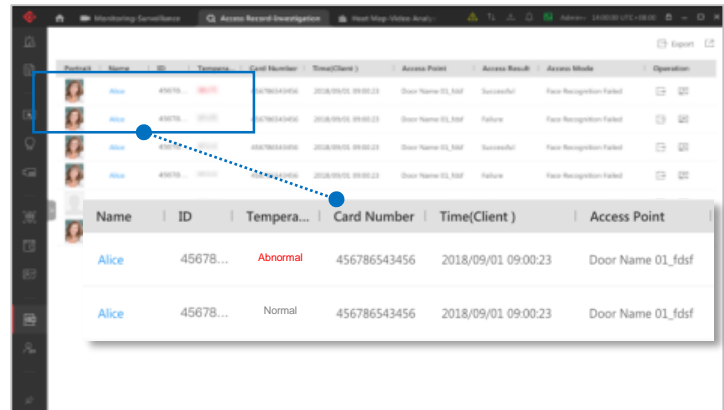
Monitoring-Surveillance
Access Record Investigation
Heat Map-Video Analy
Export

| Portrait | Name | ID | Tempera... | Card Number | Time(Client) | Access Point | Access Result | Access Mode | Operation |
|---|---|---|---|---|---|---|---|---|---|
| | Alice | 45678... | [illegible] | 456786543456 | 2018/09/01 09:00:23 | Door Name 01_fdsf | Successful | Face Recognition Failed | |
| | Alice | 45678... | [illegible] | 456786543456 | 2018/09/01 09:00:23 | Door Name 01_fdsf | Failure | Face Recognition Failed | |
| | Alice | 45678... | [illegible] | 456786543456 | 2018/09/01 09:00:23 | Door Name 01_fdsf | Successful | Face Recognition Failed | |
| | Alice | 45678... | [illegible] | 456786543456 | 2018/09/01 09:00:23 | Door Name 01_fdsf | Failure | Face Recognition Failed | |

| Name | ID | Tempera... | Card Number | Time(Client ) | Access Point |
|---|---|---|---|---|---|
| Alice | 45678... | Abnormal | 456786543456 | 2018/09/01 09:00:23 | Door Name 01_fdsf |
| Alice | 45678... | Normal | 456786543456 | 2018/09/01 09:00:23 | Door Name 01_fdsf |